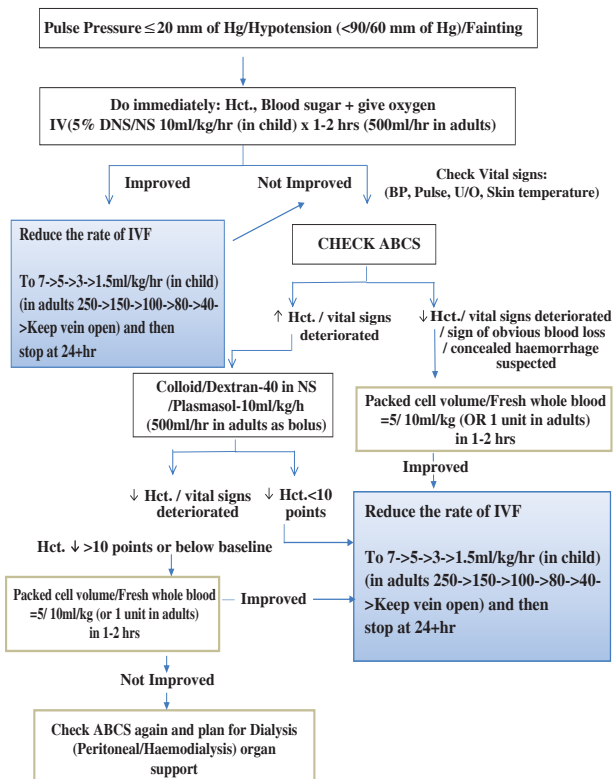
Pulse Pressure ≤ 20 mm of Hg/Hypotension (<90/60 mm of Hg)/Fainting

Do immediately: Hct., Blood sugar + give oxygen
IV(5% DNS/NS 10ml/kg/hr (in child) x 1-2 hrs (500ml/hr in adults)

Improved

Not Improved

Check Vital signs:
(BP, Pulse, U/O, Skin temperature)

Reduce the rate of IVF

To 7->5->3->1.5ml/kg/hr (in child) (in adults 250->150->100->80->40->Keep vein open) and then stop at 24+hr

CHECK ABCS

↑ Hct. / vital signs deteriorated

↓ Hct./ vital signs deteriorated / sign of obvious blood loss / concealed haemorrhage suspected

Colloid/Dextran-40 in NS /Plasmasol-10ml/kg/h (500ml/hr in adults as bolus)

Packed cell volume/Fresh whole blood =5/ 10ml/kg (OR 1 unit in adults) in 1-2 hrs

Improved

↓ Hct. / vital signs deteriorated

↓ Hct.<10 points

Reduce the rate of IVF

To 7->5->3->1.5ml/kg/hr (in child) (in adults 250->150->100->80->40->Keep vein open) and then stop at 24+hr

Hct. ↓ >10 points or below baseline

Packed cell volume/Fresh whole blood =5/ 10ml/kg (or 1 unit in adults) in 1-2 hrs

Improved

Not Improved

Check ABCS again and plan for Dialysis (Peritoneal/Haemodialysis) organ support